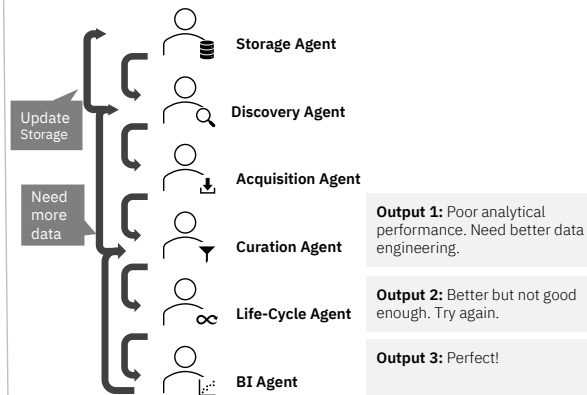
Storage Agent

Discovery Agent

Acquisition Agent

Curation Agent

Life-Cycle Agent

BI Agent

Update Storage

Need more data

**Output 1:** Poor analytical performance. Need better data engineering.

**Output 2:** Better but not good enough. Try again.

**Output 3:** Perfect!